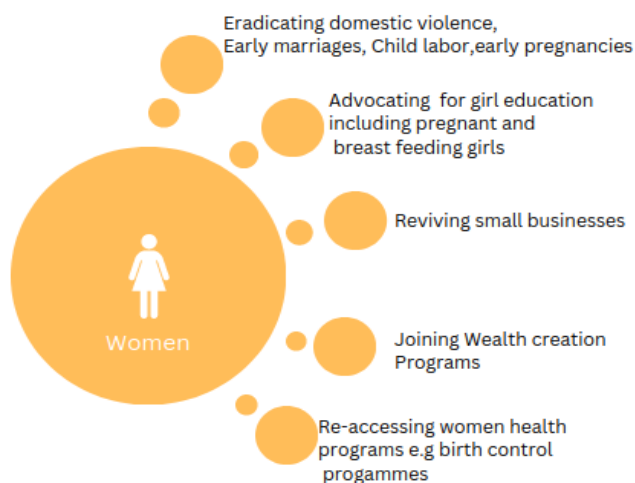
Eradicating domestic violence, Early marriages, Child labor,early pregnancies

Advocating for girl education including pregnant and breast feeding girls

Reviving small businesses

Women

Joining Wealth creation Programs

Re-accessing women health programs e.g birth control progammes